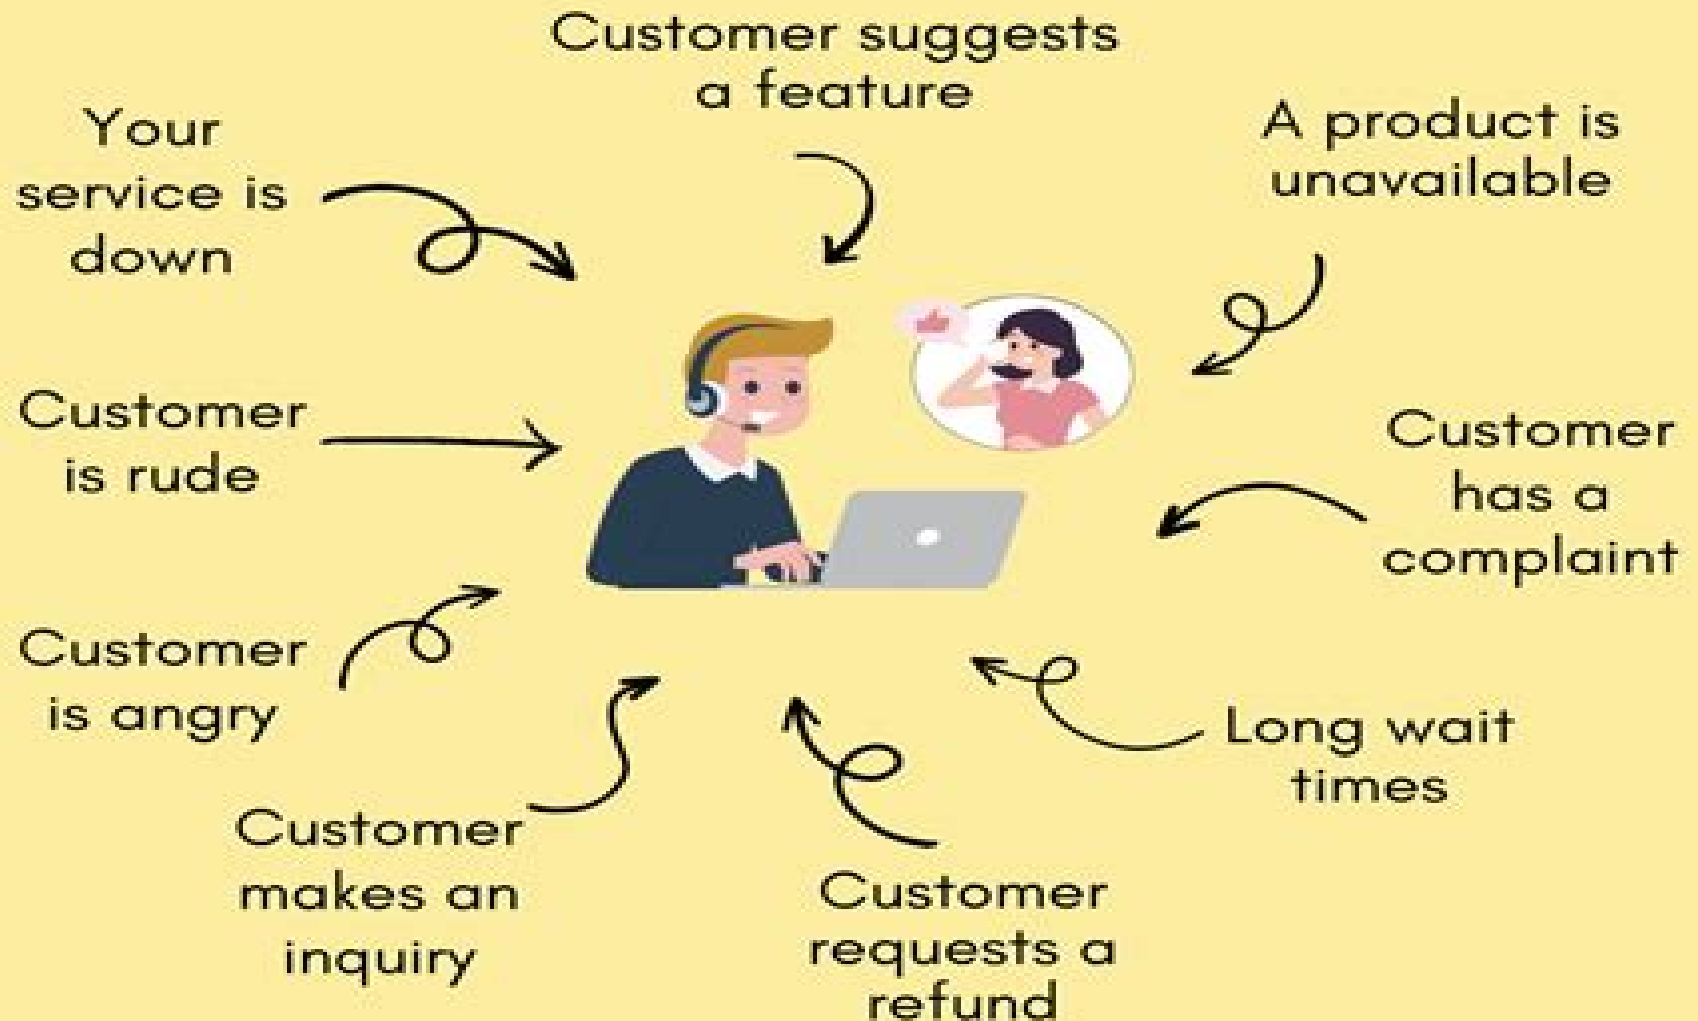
Customer suggests a feature

Your service is down

A product is unavailable

Customer is rude

Customer has a complaint

Customer is angry

Long wait times

Customer makes an inquiry

Customer requests a refund